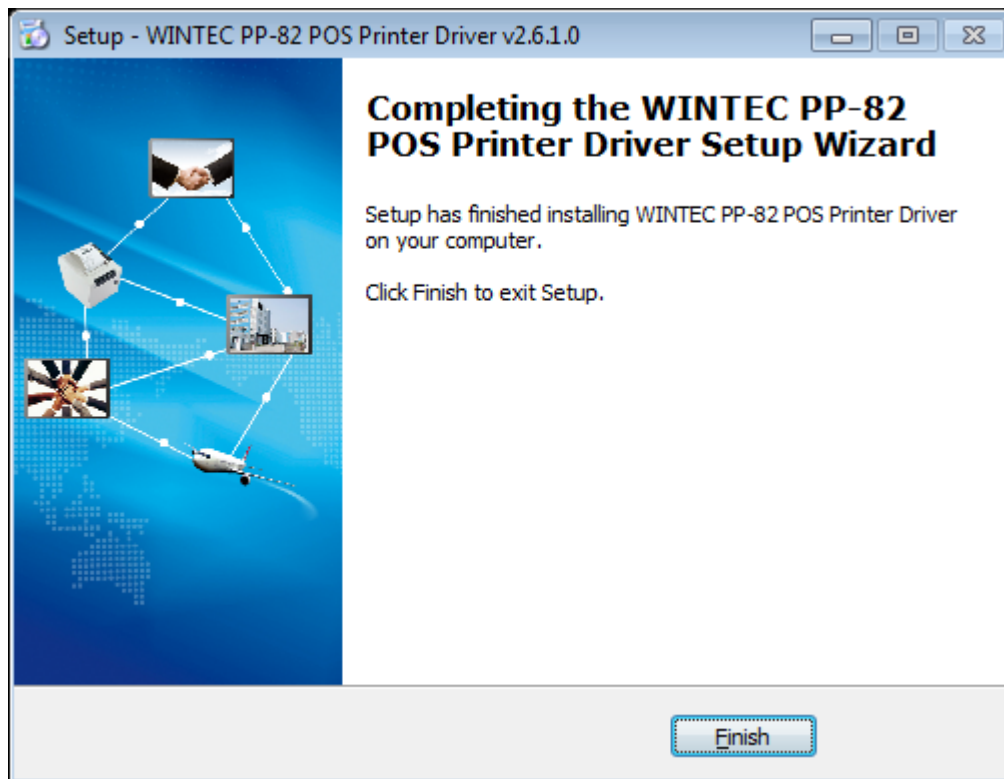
Setup - WINTEC PP-82 POS Printer Driver v2.6.1.0

Completing the WINTEC PP-82 POS Printer Driver Setup Wizard

Setup has finished installing WINTEC PP-82 POS Printer Driver on your computer.

Click Finish to exit Setup.

Finish